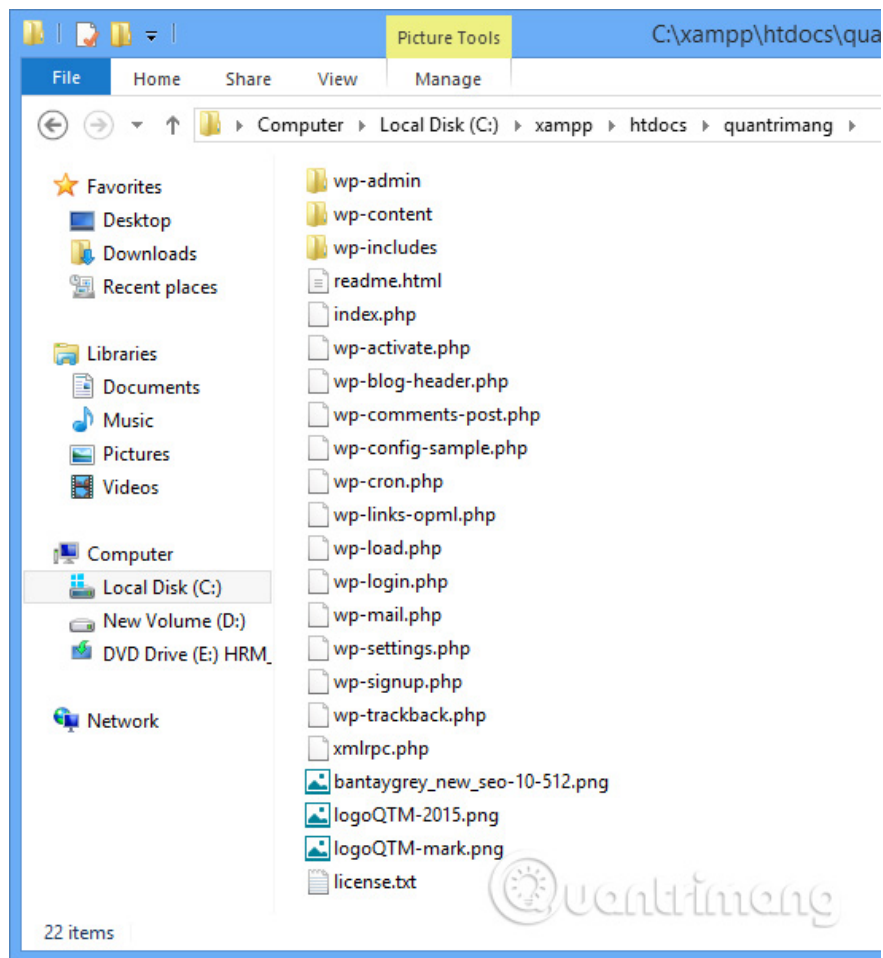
Picture Tools
C:\xampp\htdocs\qua

File
Home
Share
View
Manage

Computer ▸ Local Disk (C:) ▸ xampp ▸ htdocs ▸ quantrimang ▸

Favorites
Desktop
Downloads
Recent places

Libraries
Documents
Music
Pictures
Videos

Computer
Local Disk (C:)
New Volume (D:)
DVD Drive (E:) HRM_

Network

wp-admin
wp-content
wp-includes
readme.html
index.php
wp-activate.php
wp-blog-header.php
wp-comments-post.php
wp-config-sample.php
wp-cron.php
wp-links-opml.php
wp-load.php
wp-login.php
wp-mail.php
wp-settings.php
wp-signup.php
wp-trackback.php
xmlrpc.php
bantaygrey_new_seo-10-512.png
logoQTM-2015.png
logoQTM-mark.png
license.txt

22 items

Quantrimang